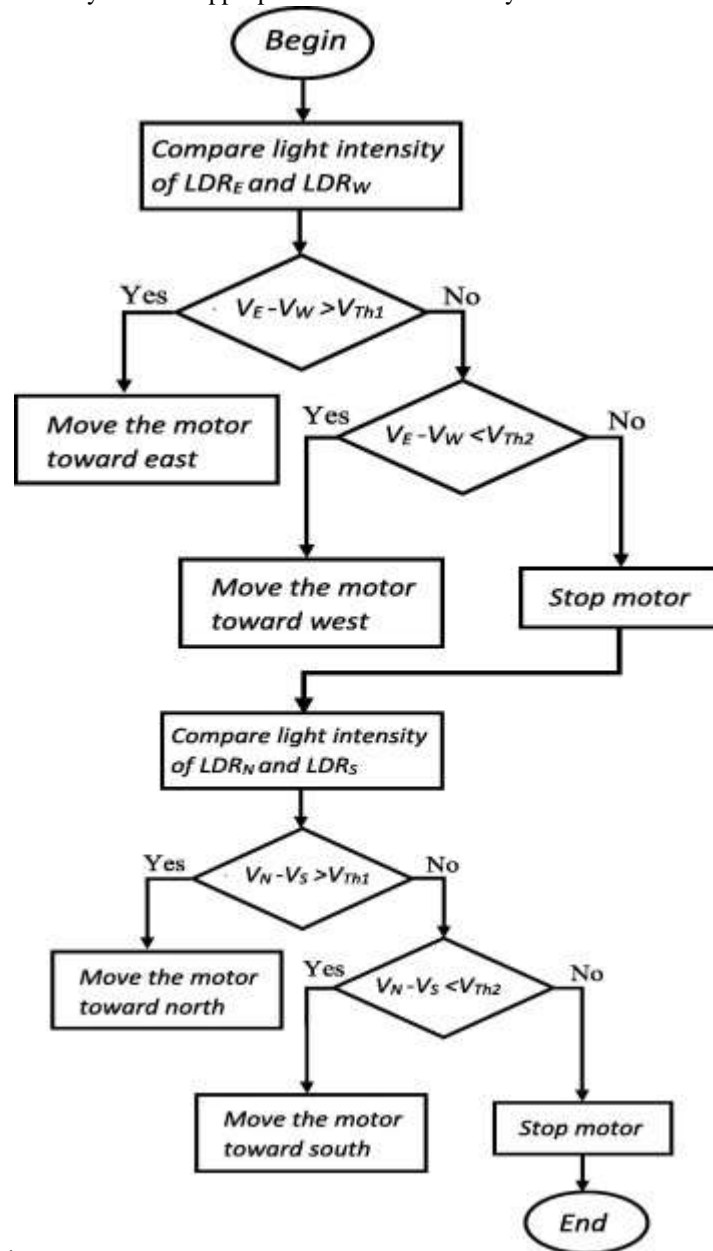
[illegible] appropriate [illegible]

Begin

Compare light intensity of $LDR_E$ and $LDR_W$

Yes

$V_E - V_W > V_{Th1}$

No

Move the motor toward east

Yes

$V_E - V_W < V_{Th2}$

No

Move the motor toward west

Stop motor

Compare light intensity of $LDR_N$ and $LDR_S$

Yes

$V_N - V_S > V_{Th1}$

No

Move the motor toward north

Yes

$V_N - V_S < V_{Th2}$

No

Move the motor toward south

Stop motor

End